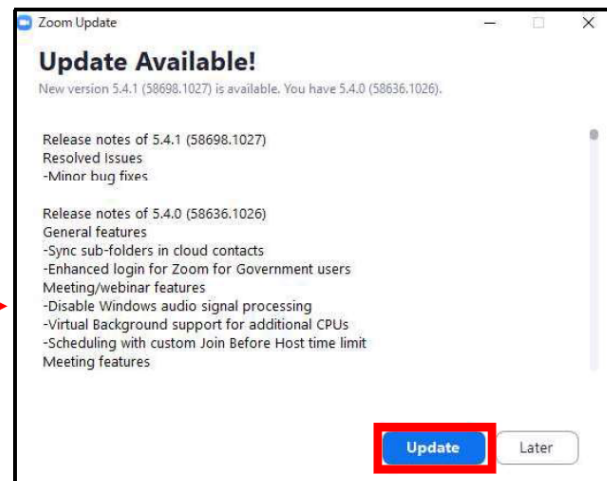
Zoom Update

Update Available!

New version 5.4.1 (58698.1027) is available. You have 5.4.0 (58636.1026).

Release notes of 5.4.1 (58698.1027)
Resolved Issues
-Minor bug fixes

Release notes of 5.4.0 (58636.1026)
General features
-Sync sub-folders in cloud contacts
-Enhanced login for Zoom for Government users
Meeting/webinar features
-Disable Windows audio signal processing
-Virtual Background support for additional CPUs
-Scheduling with custom Join Before Host time limit
Meeting features

Update
Later